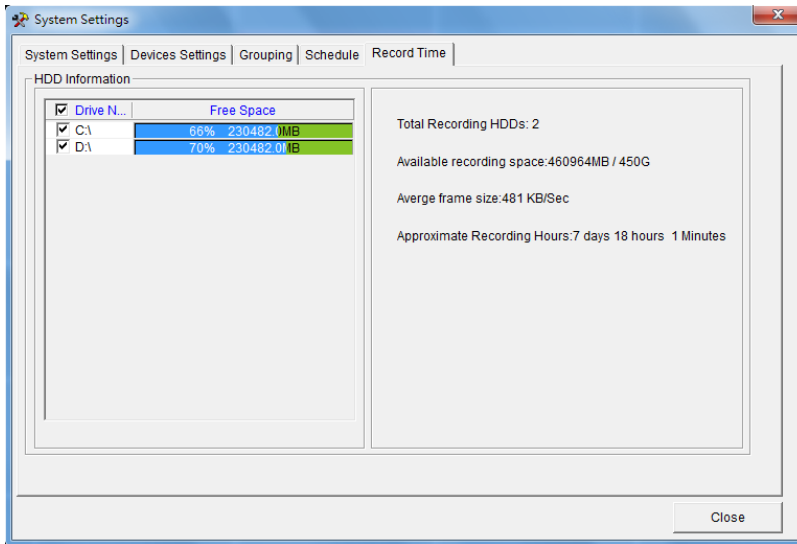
System Settings

System Settings | Devices Settings | Grouping | Schedule | Record Time

HDD Information

| Drive N... | Free Space |
|---|---|
| C:\ | 66% 230482.0MB |
| D:\ | 70% 230482.0MB |

Total Recording HDDs: 2

Available recording space:460964MB / 450G

Averge frame size:481 KB/Sec

Approximate Recording Hours:7 days 18 hours 1 Minutes

Close